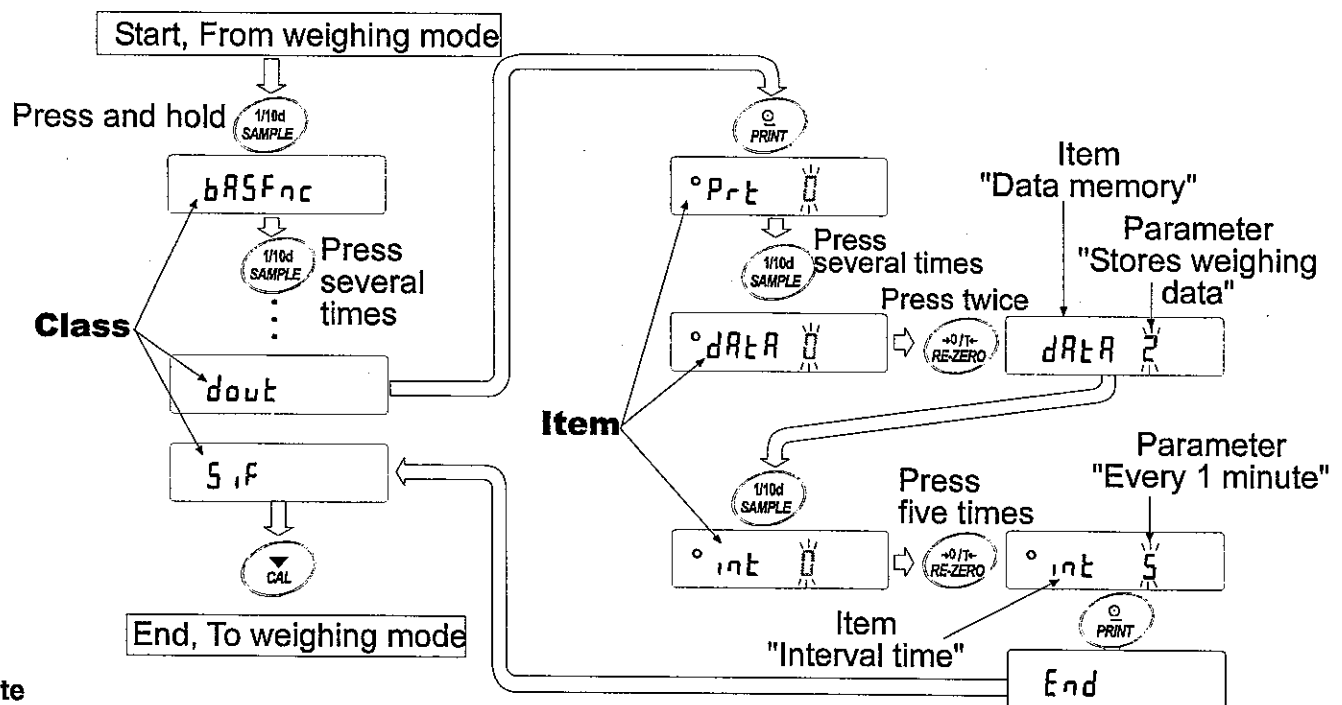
Start, From weighing mode

Press and hold 1/10d SAMPLE

bASFnc

1/10d SAMPLE Press several times

Class

dout

5 iF

CAL

End, To weighing mode

te

PRINT

°Prt 0

1/10d SAMPLE Press several times

Press twice

°dAtA 0

RE-ZERO

Item "Data memory"

Parameter "Stores weighing data"

dAtA 2

Item

1/10d SAMPLE

Press five times

°int 0

RE-ZERO

Parameter "Every 1 minute"

°int 5

Item "Interval time"

PRINT

End